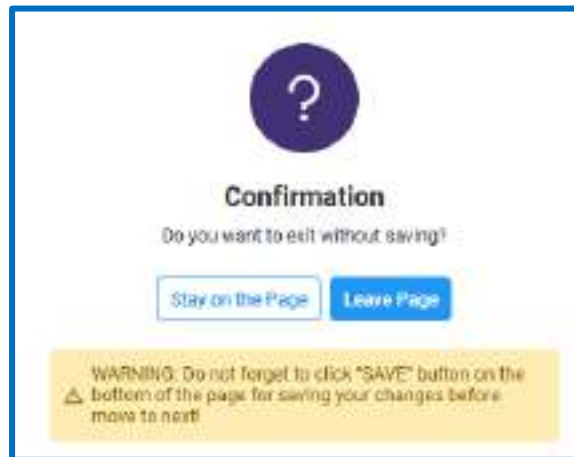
?

Confirmation

Do you want to exit without saving?

Stay on the Page

Leave Page

WARNING: Do not forget to click "SAVE" button on the bottom of the page for saving your changes before move to next!